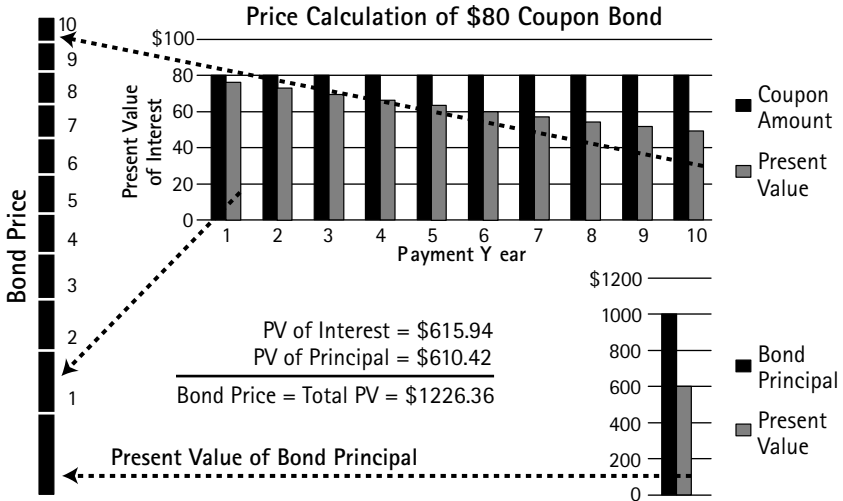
Price Calculation of \$80 Coupon Bond

Bond Price

10
9
8
7
6
5
4
3
2
1

\$100
80
60
40
20
0

Present Value of Interest

1 2 3 4 5 6 7 8 9 10

Payment Y ear

Coupon Amount

Present Value

\$1200
1000
800
600
400
200
0

PV of Interest = \$615.94
PV of Principal = \$610.42
Bond Price = Total PV = \$1226.36

Bond Principal

Present Value

Present Value of Bond Principal